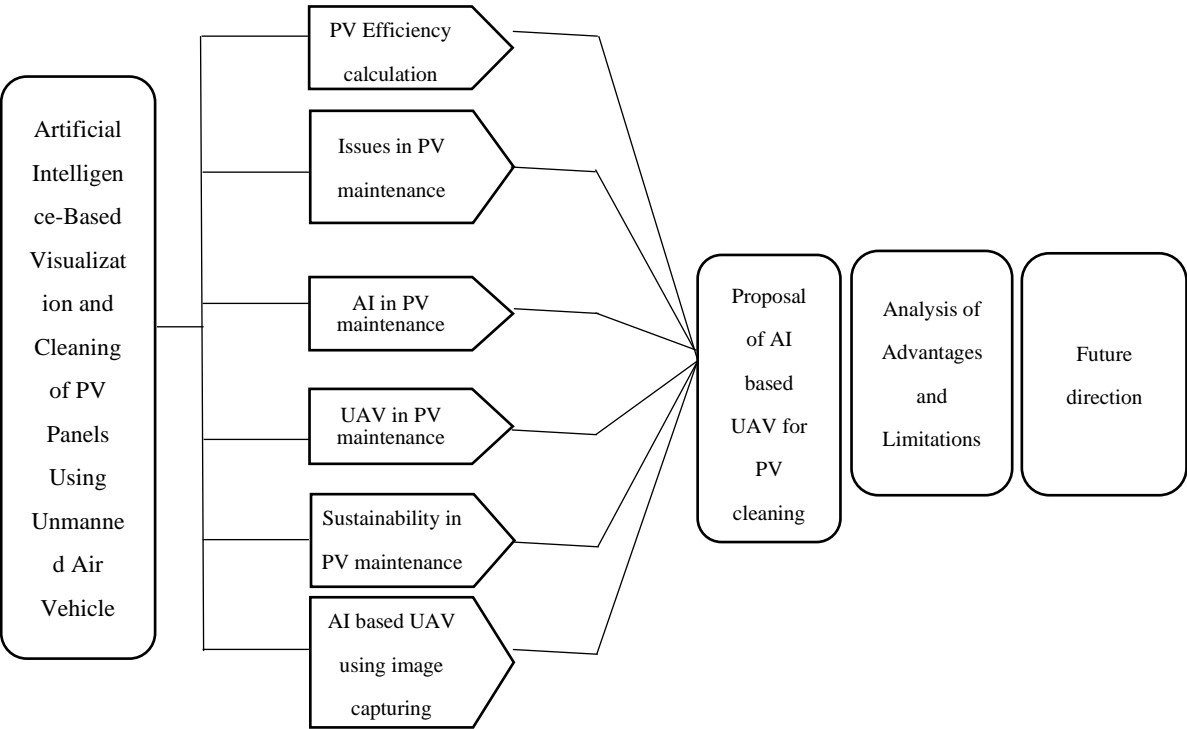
Artificial Intelligen ce-Based Visualizat ion and Cleaning of PV Panels Using Unmanne d Air Vehicle

PV Efficiency calculation

Issues in PV maintenance

AI in PV maintenance

UAV in PV maintenance

Sustainability in PV maintenance

AI based UAV using image capturing

Proposal of AI based UAV for PV cleaning

Analysis of Advantages and Limitations

Future direction